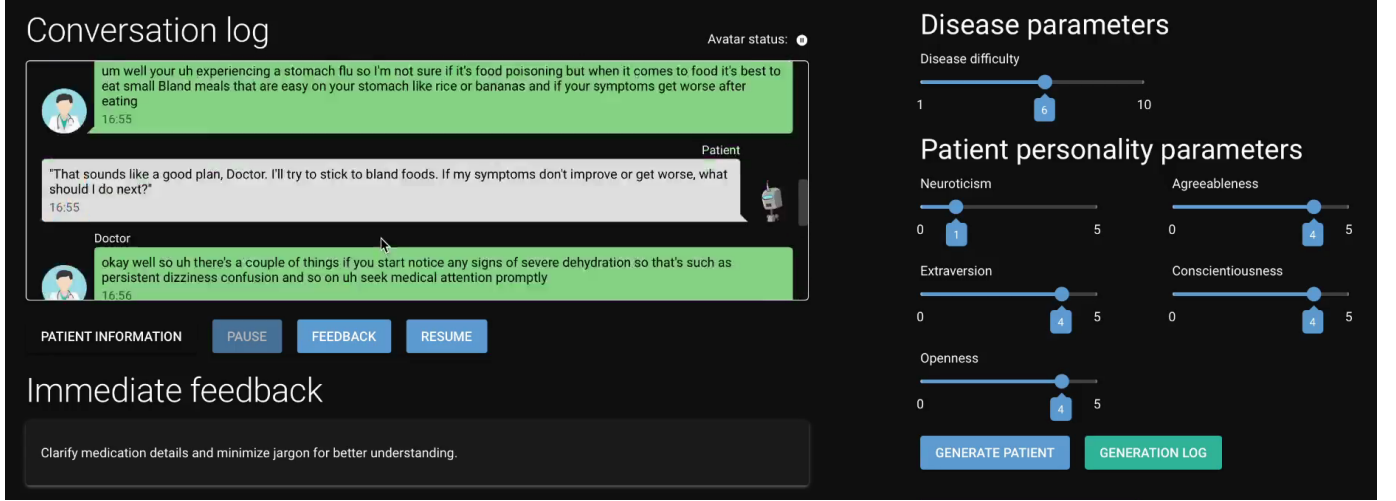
Conversation log

Avatar status:

um well your uh experiencing a stomach flu so I'm not sure if it's food poisoning but when it comes to food it's best to eat small Bland meals that are easy on your stomach like rice or bananas and if your symptoms get worse after eating
16:55

Patient

"That sounds like a good plan, Doctor. I'll try to stick to bland foods. If my symptoms don't improve or get worse, what should I do next?"
16:55

Doctor

okay well so uh there's a couple of things if you start notice any signs of severe dehydration so that's such as persistent dizziness confusion and so on uh seek medical attention promptly
16:56

PATIENT INFORMATION
PAUSE
FEEDBACK
RESUME

Immediate feedback

Clarify medication details and minimize jargon for better understanding.

Disease parameters

Disease difficulty
1
6
10

Patient personality parameters

Neuroticism
0
1
5

Agreeableness
0
4
5

Extraversion
0
4
5

Conscientiousness
0
4
5

Openness
0
4
5

GENERATE PATIENT
GENERATION LOG